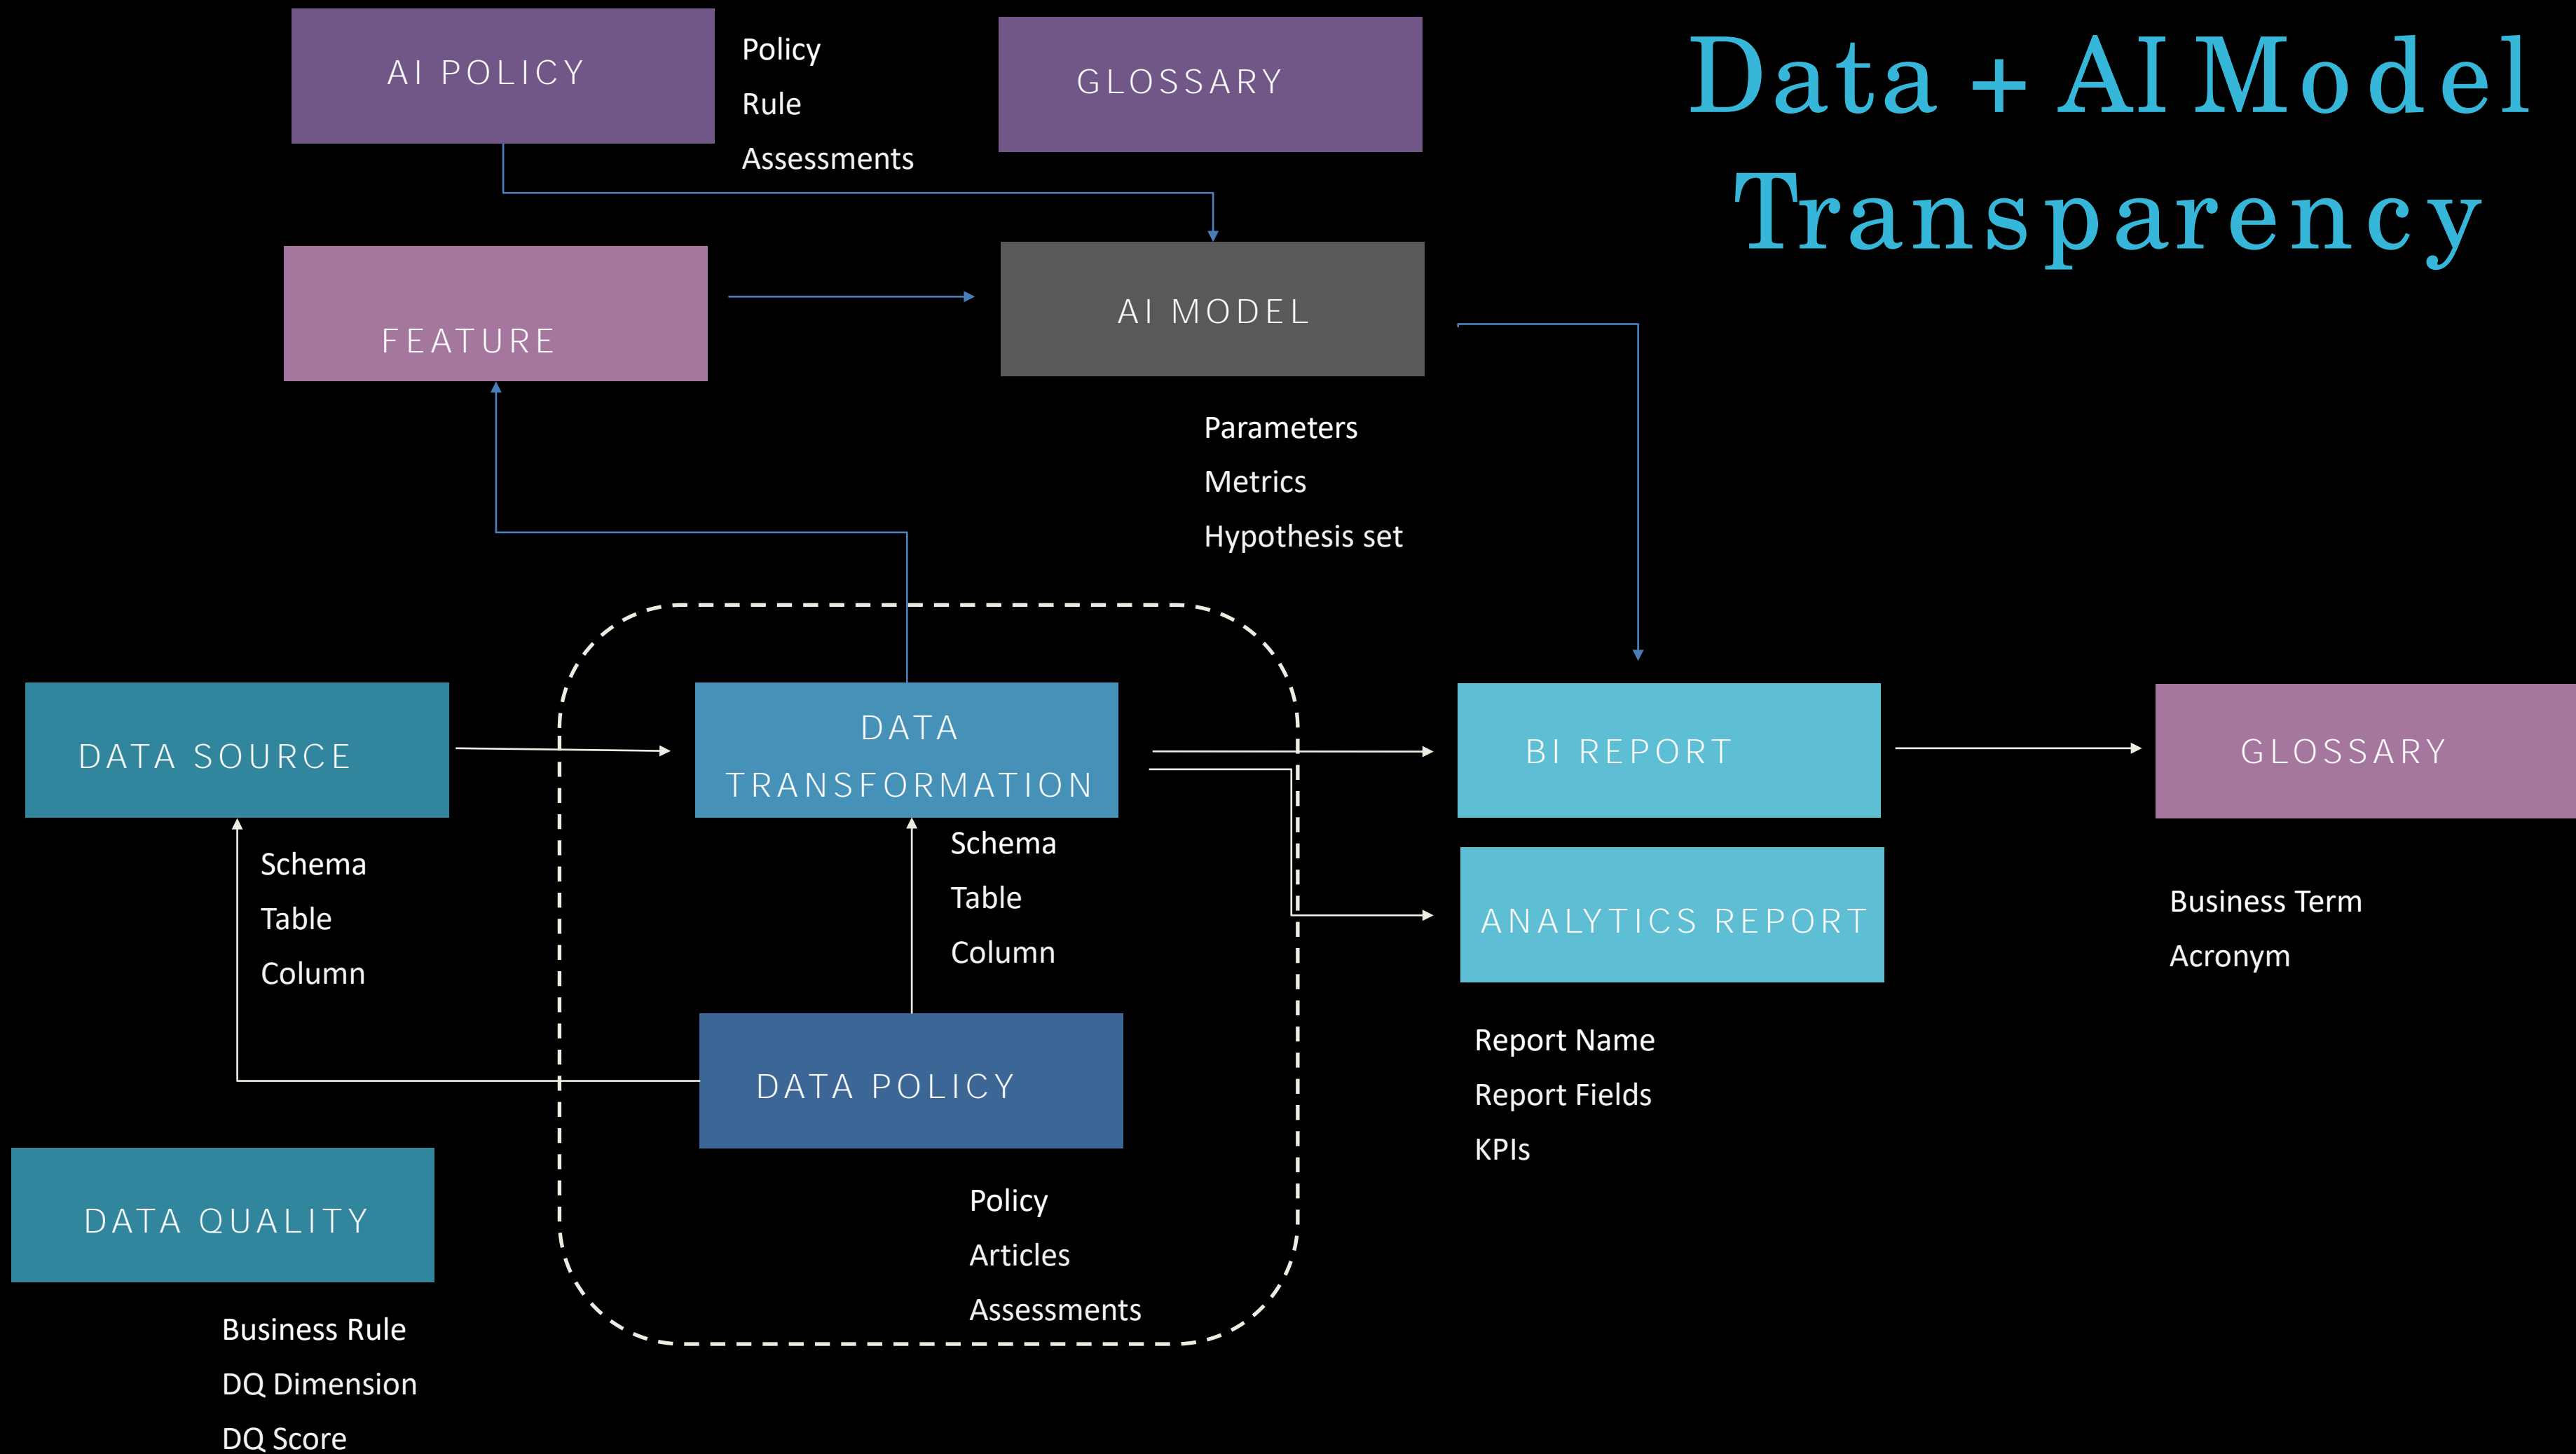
Data + AI Model Transparency

AI POLICY

Policy
Rule
Assessments

GLOSSARY

FEATURE

AI MODEL

Parameters
Metrics
Hypothesis set

DATA SOURCE

Schema
Table
Column

DATA TRANSFORMATION

Schema
Table
Column

DATA POLICY

Policy
Articles
Assessments

BI REPORT

ANALYTICS REPORT

Report Name
Report Fields
KPIs

GLOSSARY

Business Term
Acronym

DATA QUALITY

Business Rule
DQ Dimension
DQ Score